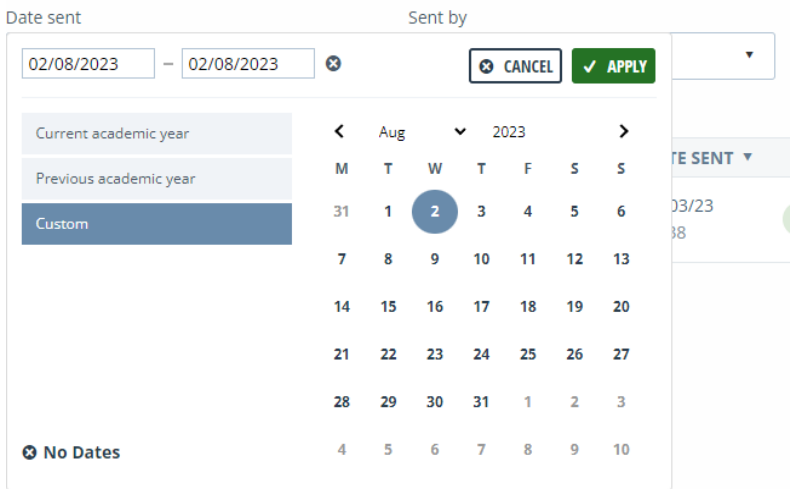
Date sent

Sent by

02/08/2023 – 02/08/2023

CANCEL

APPLY

Current academic year

Previous academic year

Custom

Aug 2023

| M | T | W | T | F | S | S |
|---|---|---|---|---|---|---|
| 31 | 1 | 2 | 3 | 4 | 5 | 6 |
| 7 | 8 | 9 | 10 | 11 | 12 | 13 |
| 14 | 15 | 16 | 17 | 18 | 19 | 20 |
| 21 | 22 | 23 | 24 | 25 | 26 | 27 |
| 28 | 29 | 30 | 31 | 1 | 2 | 3 |
| 4 | 5 | 6 | 7 | 8 | 9 | 10 |

No Dates

TE SENT

03/23

38